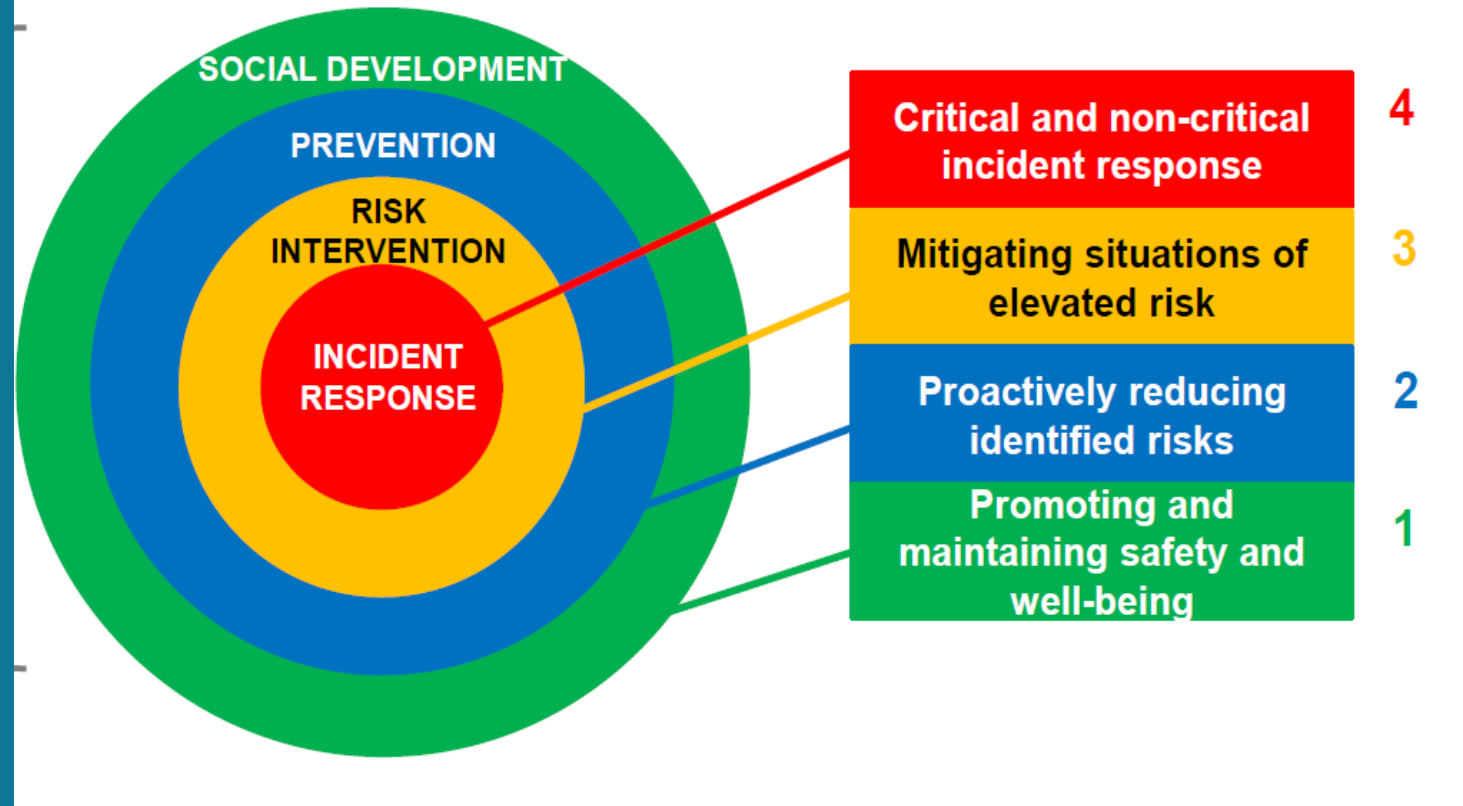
SOCIAL DEVELOPMENT
PREVENTION
RISK INTERVENTION
INCIDENT RESPONSE

Critical and non-critical incident response 4
Mitigating situations of elevated risk 3
Proactively reducing identified risks 2
Promoting and maintaining safety and well-being 1